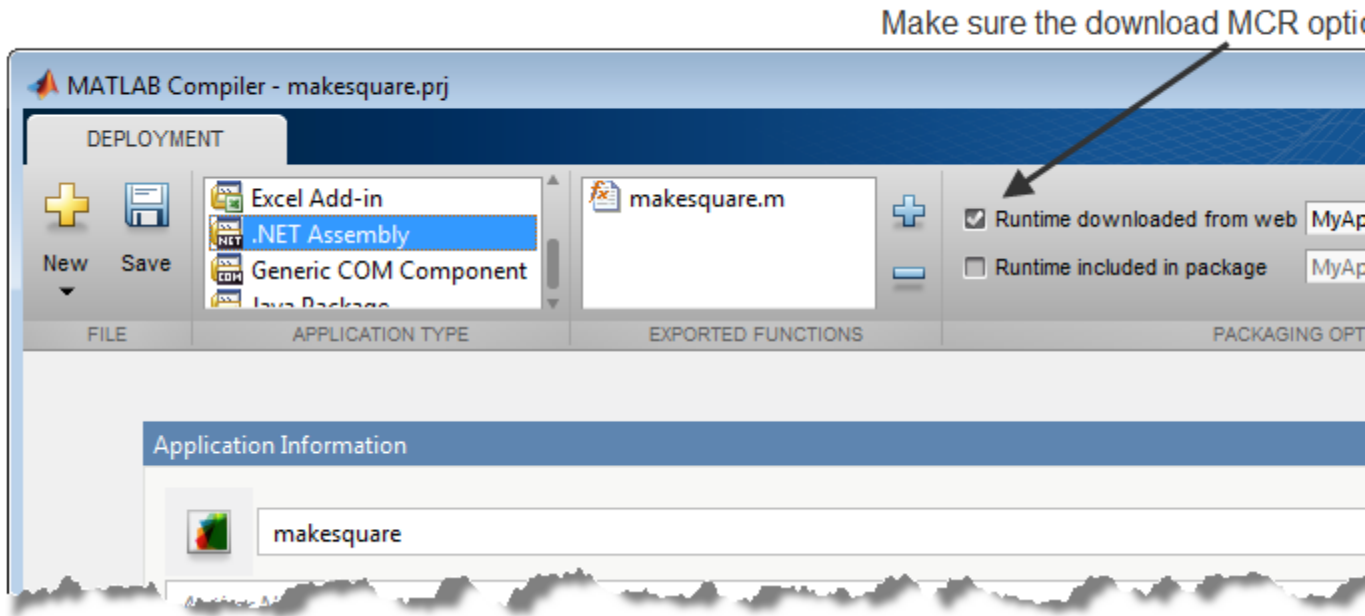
Make sure the download MCR optio

MATLAB Compiler - makesquare.prj

DEPLOYMENT

New Save

FILE

Excel Add-in
.NET Assembly
Generic COM Component
Java Package

APPLICATION TYPE

makesquare.m

EXPORTED FUNCTIONS

Runtime downloaded from web MyAp
Runtime included in package MyAp

PACKAGING OPT

Application Information

makesquare

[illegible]